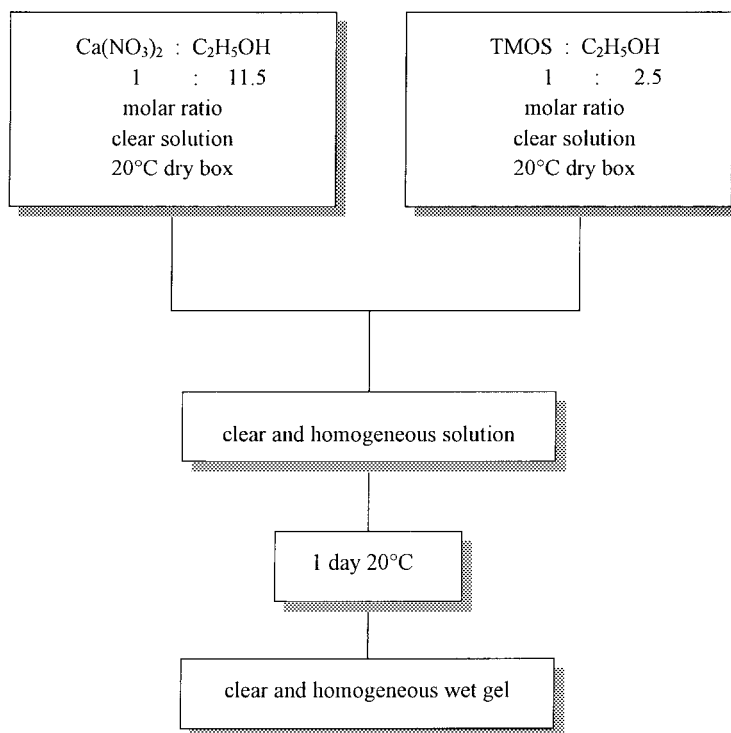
$Ca(NO_3)_2$ : $C_2H_5OH$
1 : 11.5
molar ratio
clear solution
20°C dry box

TMOS : $C_2H_5OH$
1 : 2.5
molar ratio
clear solution
20°C dry box

clear and homogeneous solution

1 day 20°C

clear and homogeneous wet gel